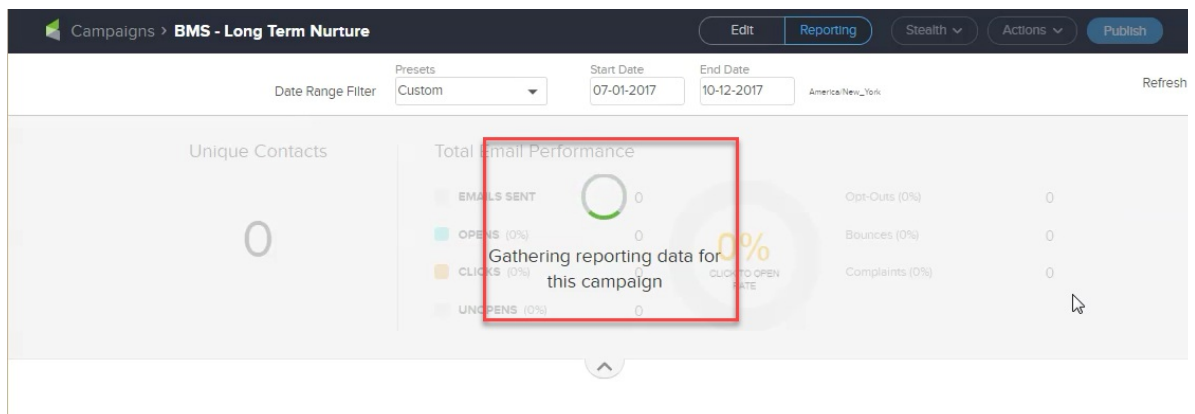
Campaigns › BMS - Long Term Nurture

Edit Reporting Stealth Actions Publish

Date Range Filter

Presets
Custom

Start Date
07-01-2017

End Date
10-12-2017

America/New_York

Refresh

Unique Contacts

0

Total Email Performance

EMAILS SENT 0

OPENS (0%) 0

CLICKS (0%) 0

UNOPENS (0%) 0

0%
CLICK TO OPEN RATE

Opt-Outs (0%) 0

Bounces (0%) 0

Complaints (0%) 0

Gathering reporting data for this campaign